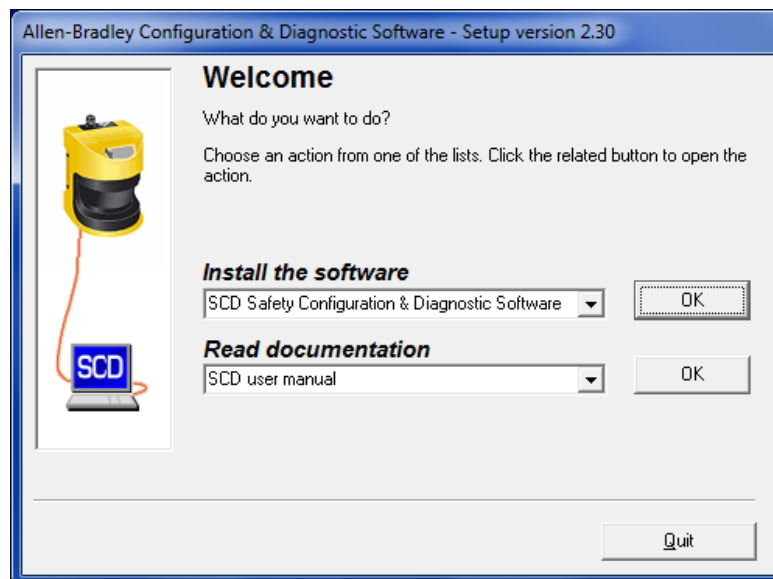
Allen-Bradley Configuration & Diagnostic Software - Setup version 2.30

SCD

Welcome

What do you want to do?

Choose an action from one of the lists. Click the related button to open the action.

Install the software

SCD Safety Configuration & Diagnostic Software

OK

Read documentation

SCD user manual

OK

Quit